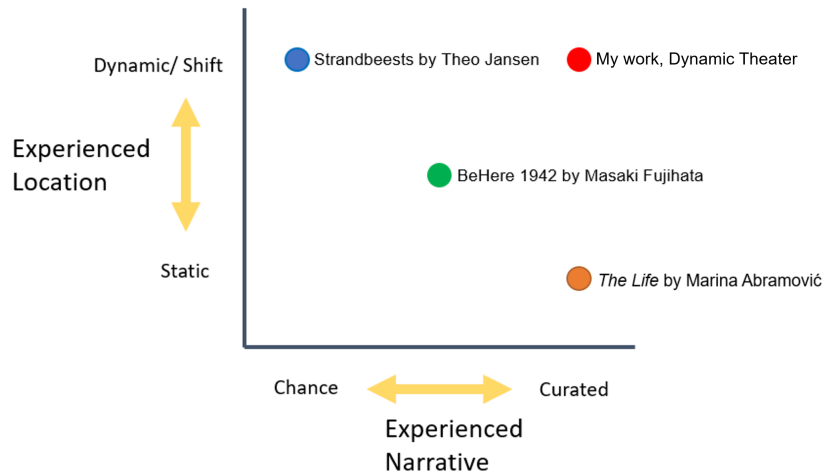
Dynamic/ Shift

Strandbeests by Theo Jansen

My work, Dynamic Theater

Experienced Location

BeHere 1942 by Masaki Fujihata

Static

*The Life* by Marina Abramović

Chance

Curated

Experienced Narrative